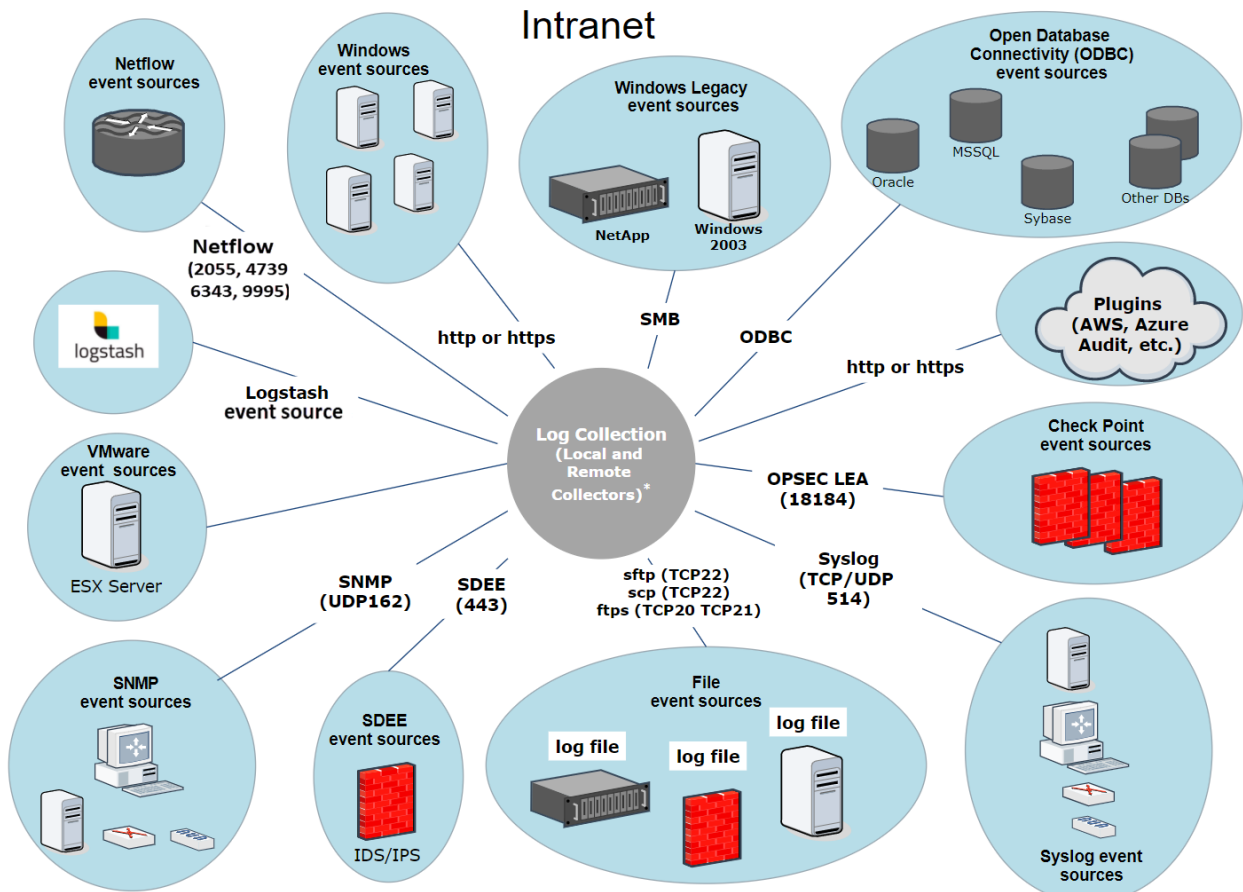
Intranet

Netflow event sources

Windows event sources

Windows Legacy event sources

NetApp

Windows 2003

Open Database Connectivity (ODBC) event sources

Oracle

MSSQL

Sybase

Other DBs

Netflow (2055, 4739 6343, 9995)

http or https

SMB

ODBC

Plugins (AWS, Azure Audit, etc.)

logstash

http or https

Logstash event source

Log Collection (Local and Remote Collectors)*

Check Point event sources

VMware event sources

OPSEC LEA (18184)

ESX Server

Syslog (TCP/UDP 514)

SNMP (UDP162)

SDEE (443)

sftp (TCP22)
scp (TCP22)
ftps (TCP20 TCP21)

SNMP event sources

SDEE event sources

File event sources

log file

log file

log file

IDS/IPS

Syslog event sources